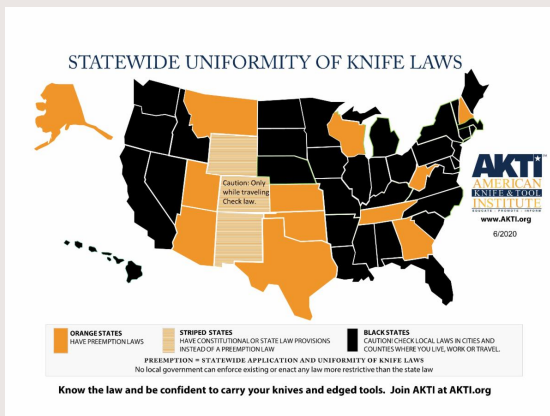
STATEWIDE UNIFORMITY OF KNIFE LAWS

AKTI
AMERICAN KNIFE & TOOL INSTITUTE
EDUCATE • PROTECT • INFORM
www.AKTI.org

6/2020

Caution: Only while traveling Check law.

ORANGE STATES
HAVE PREEMPTION LAWS

STRIPED STATES
HAVE CONSTITUTIONAL OR STATE LAW PROVISIONS INSTEAD OF A PREEMPTION LAW

BLACK STATES
CAUTION! CHECK LOCAL LAWS IN CITIES AND COUNTIES WHERE YOU LIVE, WORK OR TRAVEL.

PREEMPTION = STATEWIDE APPLICATION AND UNIFORMITY OF KNIFE LAWS
No local government can enforce existing or enact any law more restrictive than the state law

Know the law and be confident to carry your knives and edged tools. Join AKTI at AKTI.org